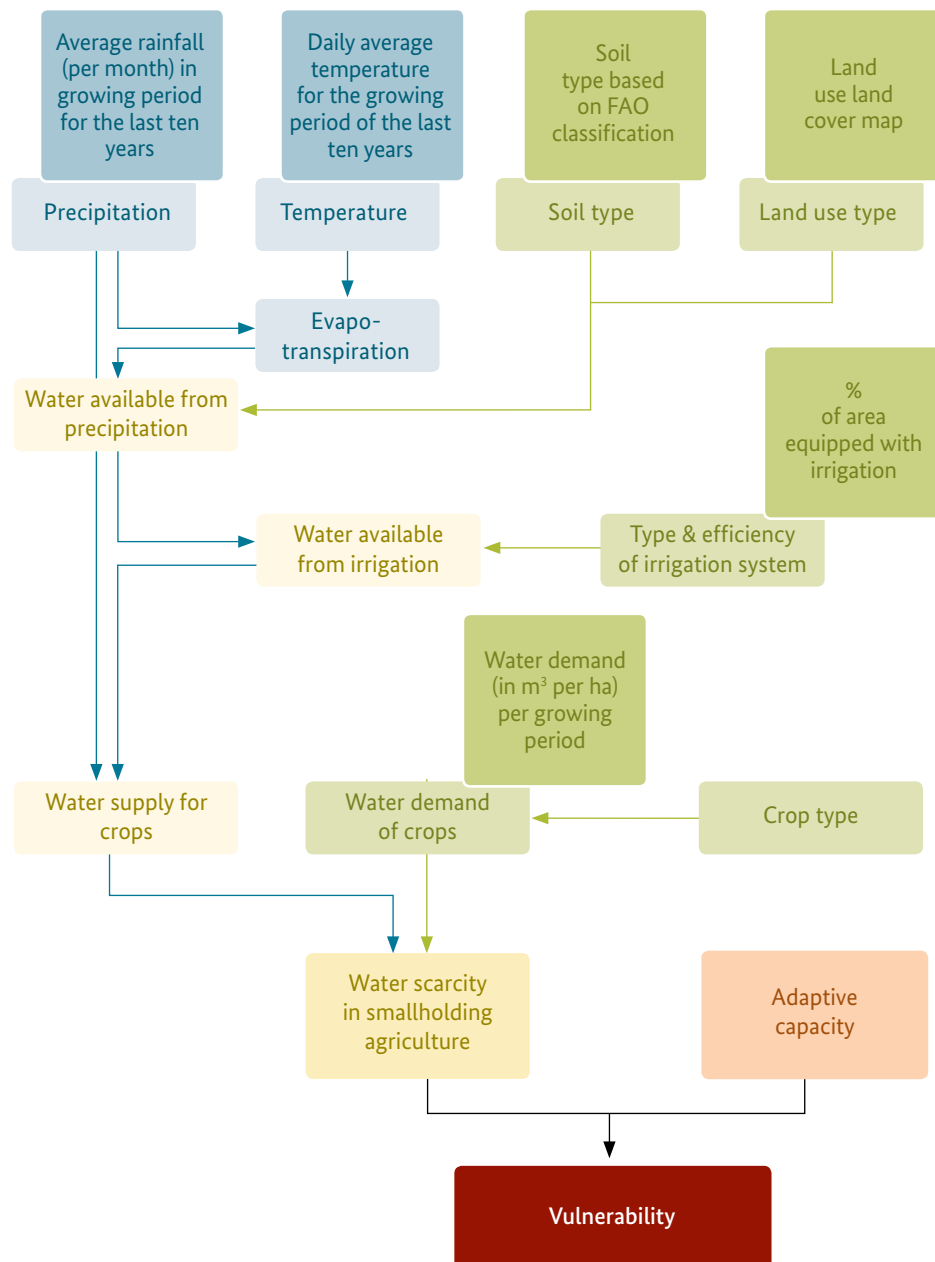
Average rainfall (per month) in growing period for the last ten years

Daily average temperature for the growing period of the last ten years

Soil type based on FAO classification

Land use land cover map

Precipitation

Temperature

Soil type

Land use type

Evapo-transpiration

Water available from precipitation

% of area equipped with irrigation

Water available from irrigation

Type & efficiency of irrigation system

Water demand (in $m^3$ per ha) per growing period

Water supply for crops

Water demand of crops

Crop type

Water scarcity in smallholding agriculture

Adaptive capacity

Vulnerability